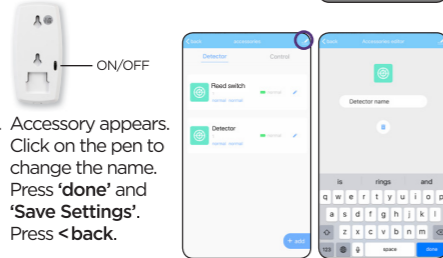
ON/OFF

Accessory appears. Click on the pen to change the name. Press 'done' and 'Save Settings'. Press < back.

< back
Accessories
Detector
Control
Read switch
normal normal
normal
Detector
normal normal
normal
+ add

< back
Accessories editor
Detector name
is
rings
and
q w e r t y u i o p
a s d f g h j k l
z x c v b n m
123
space
done